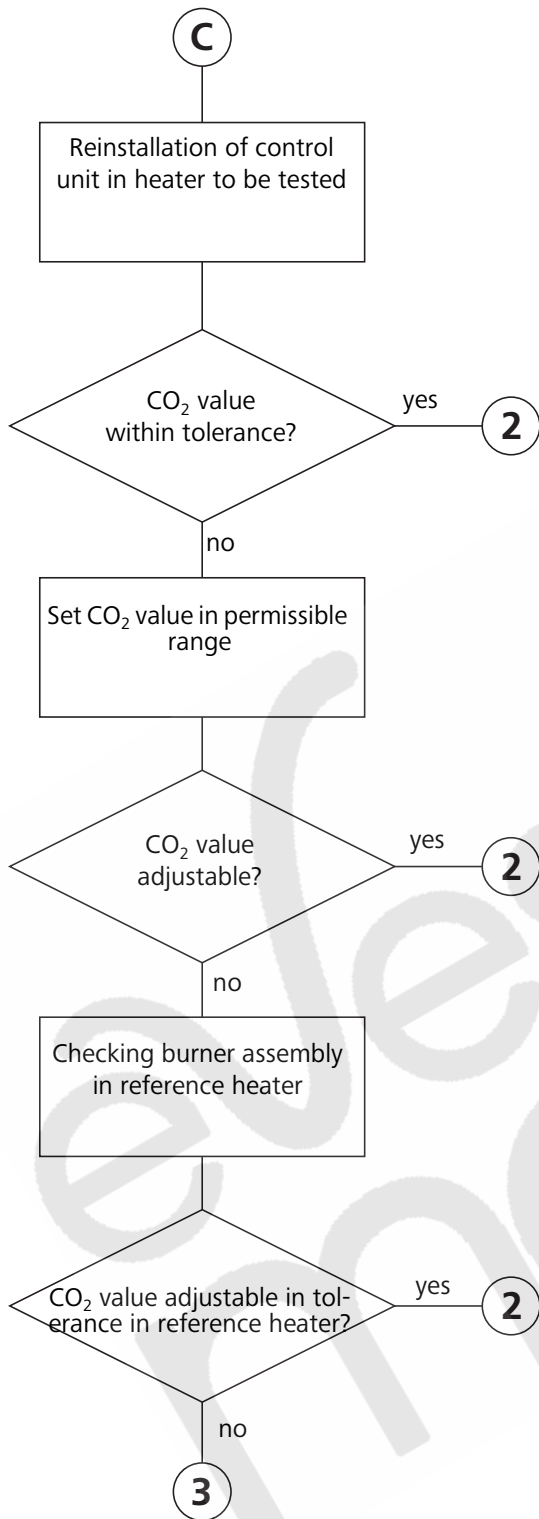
C

Reinstallation of control unit in heater to be tested

$CO_2$ value within tolerance?

yes

2

no

Set $CO_2$ value in permissible range

$CO_2$ value adjustable?

yes

2

no

Checking burner assembly in reference heater

$CO_2$ value adjustable in tolerance in reference heater?

yes

2

no

3